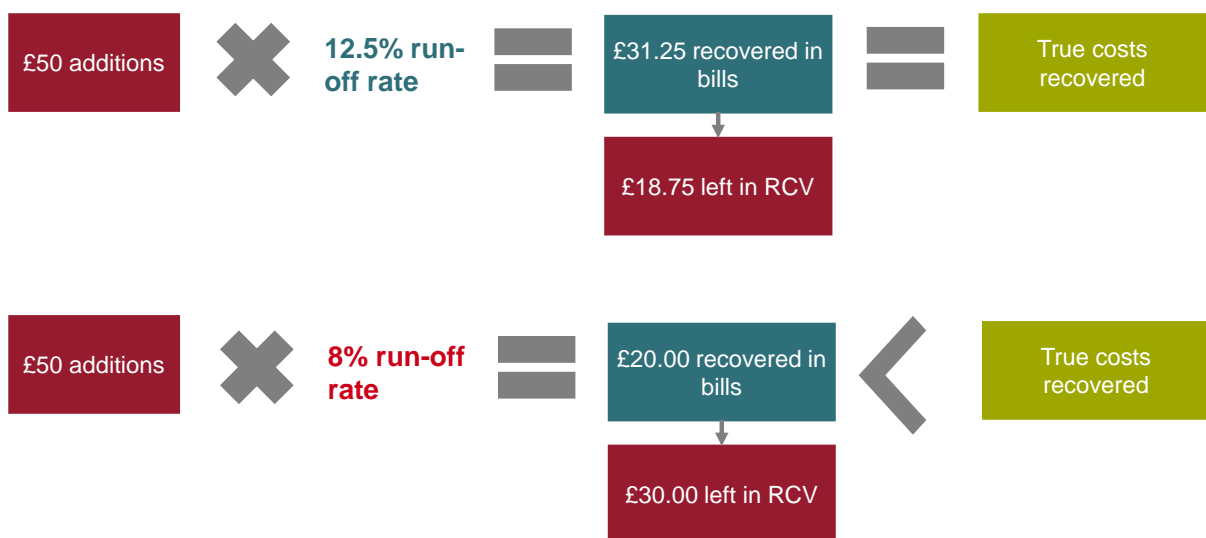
£50 additions

12.5% run-off rate

£31.25 recovered in bills

True costs recovered

£18.75 left in RCV

£50 additions

8% run-off rate

£20.00 recovered in bills

True costs recovered

£30.00 left in RCV